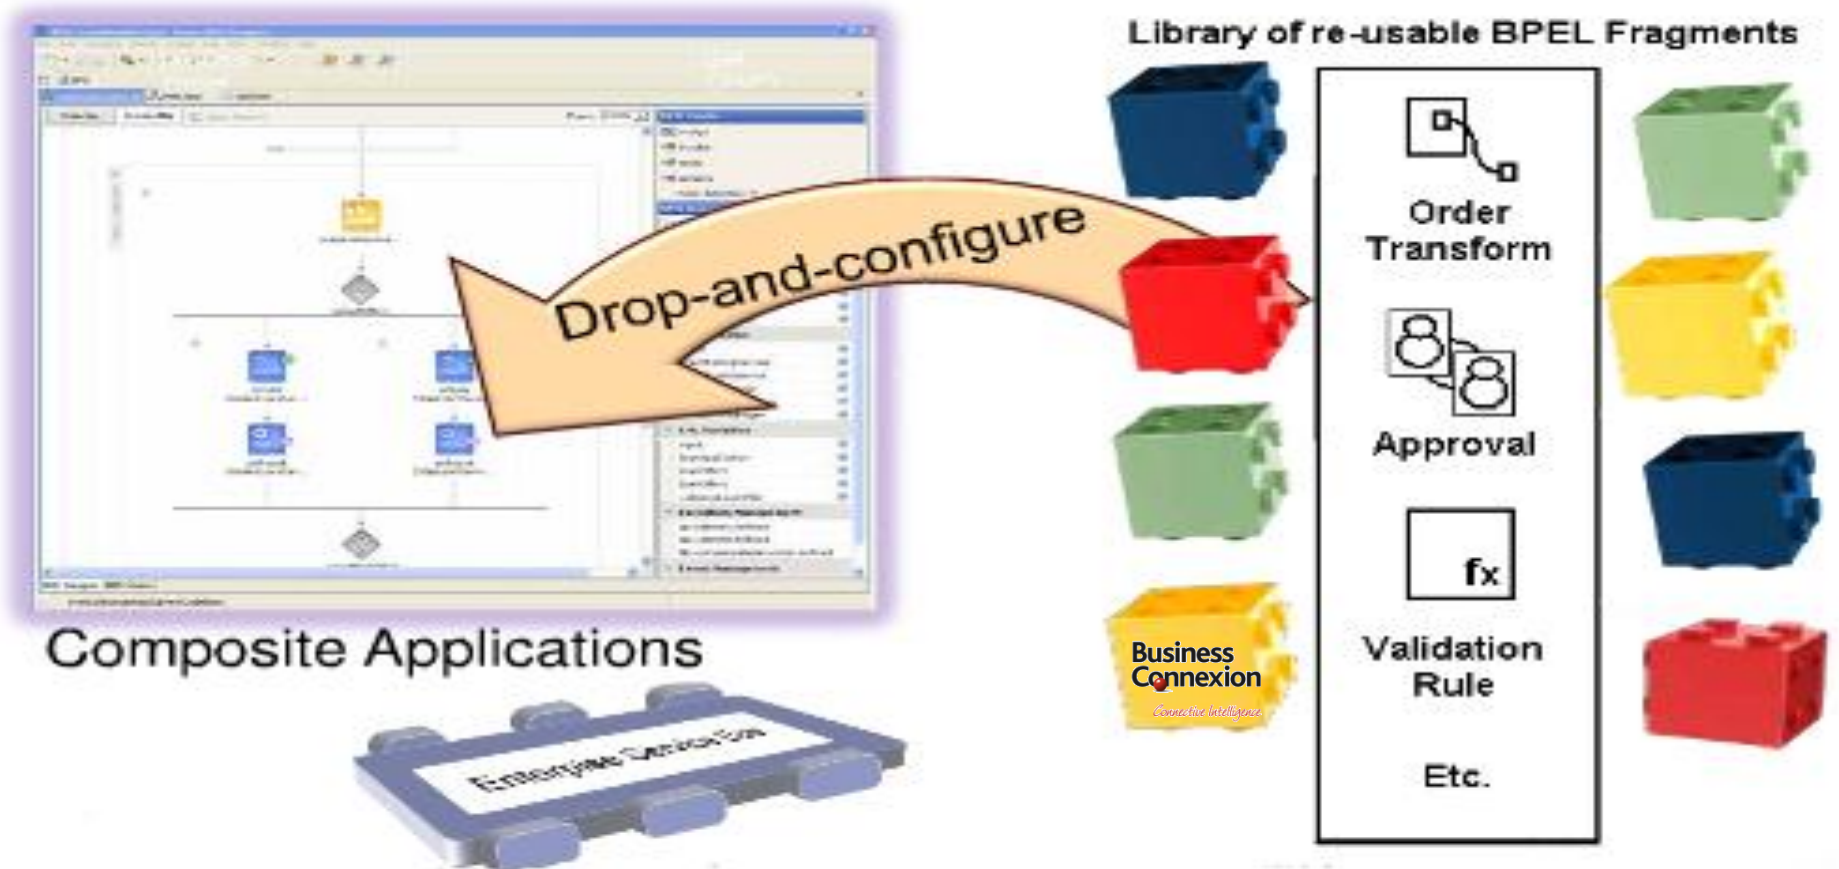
Library of re-usable BPEL Fragments

Drop-and-configure

Order Transform

Approval

fx

Validation Rule

Etc.

Composite Applications

Business Connexion
Connective Intelligence

Enterprise Service Bus